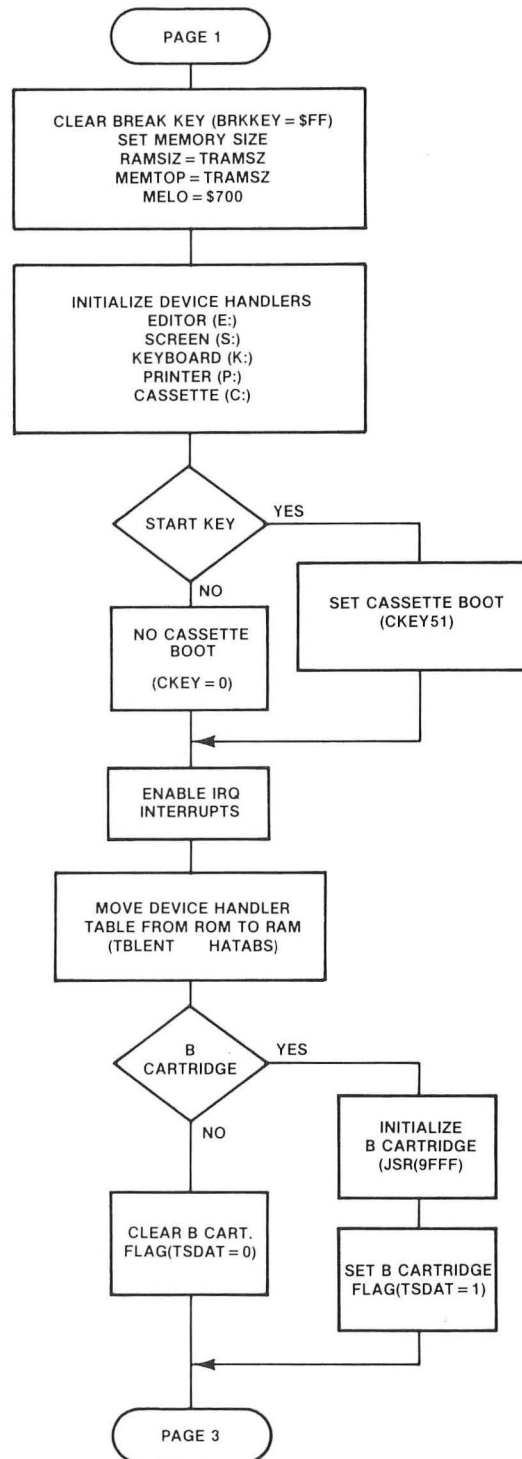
PAGE 1

CLEAR BREAK KEY (BRKKEY = $FF)
SET MEMORY SIZE
RAMSIZ = TRAMSZ
MEMTOP = TRAMSZ
MELO = $700

INITIALIZE DEVICE HANDLERS
EDITOR (E:)
SCREEN (S:)
KEYBOARD (K:)
PRINTER (P:)
CASSETTE (C:)

START KEY

YES

NO

SET CASSETTE BOOT
(CKEY51)

NO CASSETTE BOOT
(CKEY = 0)

ENABLE IRQ INTERRUPTS

MOVE DEVICE HANDLER TABLE FROM ROM TO RAM
(TBLENT HATABS)

B CARTRIDGE

YES

NO

INITIALIZE B CARTRIDGE
(JSR(9FFF)

CLEAR B CART. FLAG(TSDAT = 0)

SET B CARTRIDGE FLAG(TSDAT = 1)

PAGE 3